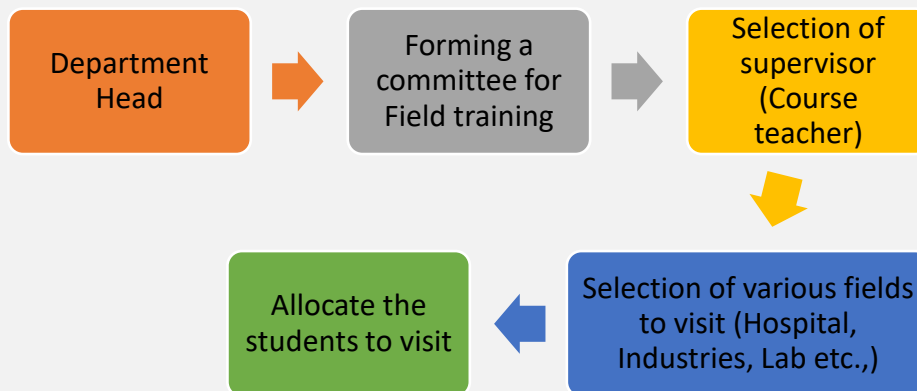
Department Head

Forming a committee for Field training

Selection of supervisor (Course teacher)

Selection of various fields to visit (Hospital, Industries, Lab etc.,)

Allocate the students to visit